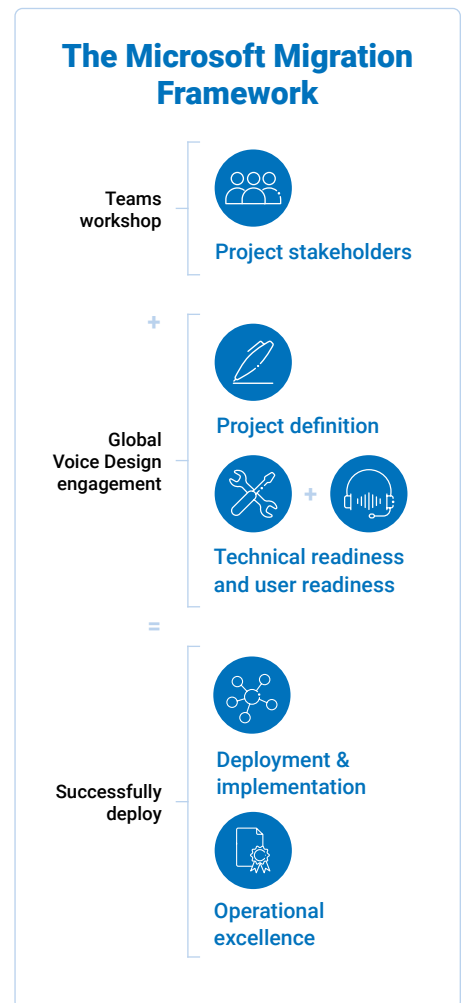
The Microsoft Migration Framework

Teams workshop

Project stakeholders

+

Global Voice Design engagement

Project definition

+

Technical readiness and user readiness

=

Successfully deploy

Deployment & implementation

Operational excellence